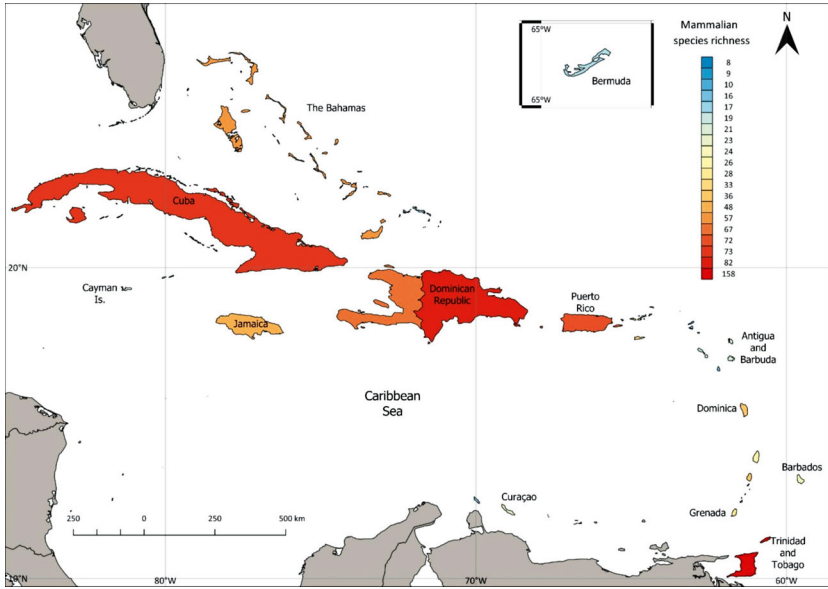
65°W
Bermuda
65°W
Mammalian species richness
8
9
10
16
17
19
21
23
24
26
28
33
36
48
57
67
72
73
82
158
N
The Bahamas
Cuba
20°N
Cayman Is.
Dominican Republic
Puerto Rico
Jamaica
Antigua and Barbuda
Caribbean Sea
Dominica
Barbados
Curaçao
250 0 250 500 km
Grenada
Trinidad and Tobago
10°N
80°W
70°W
60°W